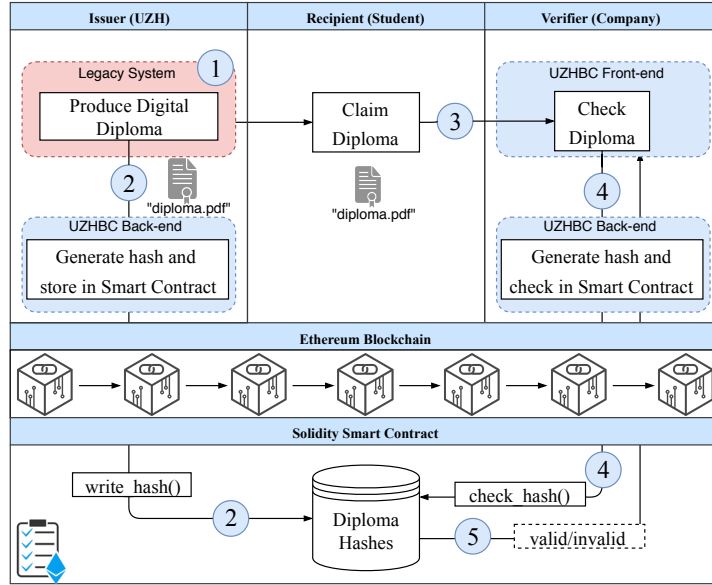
Issuer (UZH)

Recipient (Student)

Verifier (Company)

Legacy System

1

Produce Digital Diploma

2

"diploma.pdf"

UZHBC Back-end

Generate hash and store in Smart Contract

Claim Diploma

"diploma.pdf"

3

UZHBC Front-end

Check Diploma

4

UZHBC Back-end

Generate hash and check in Smart Contract

Ethereum Blockchain

Solidity Smart Contract

write_hash()

2

Diploma Hashes

4

check_hash()

5

valid/invalid